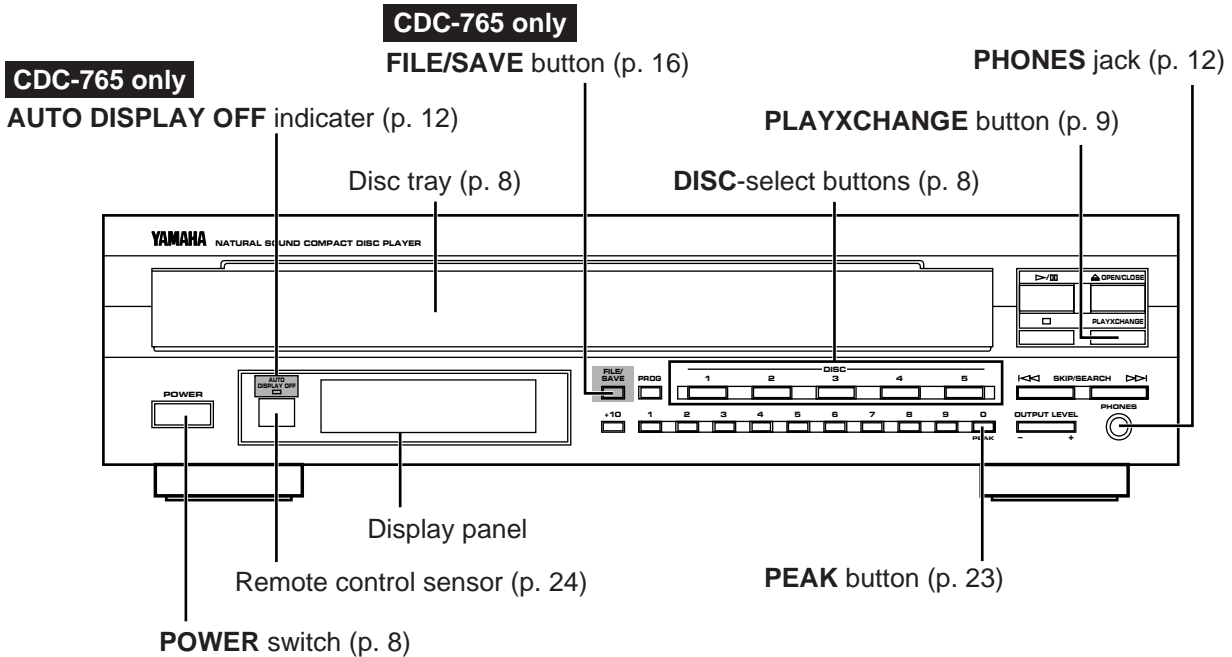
CDC-765 only
FILE/SAVE button (p. 16)

CDC-765 only
AUTO DISPLAY OFF indicater (p. 12)

PHONES jack (p. 12)

PLAYXCHANGE button (p. 9)

Disc tray (p. 8)

DISC-select buttons (p. 8)

YAMAHA NATURAL SOUND COMPACT DISC PLAYER

⊳/⏸ ⏏ OPEN/CLOSE

□ PLAYXCHANGE

POWER

AUTO DISPLAY OFF

FILE/ SAVE

PROG

DISC

1 2 3 4 5

⏮ SKIP/SEARCH ⏭

+10 1 2 3 4 5 6 7 8 9 0

PEAK

OUTPUT LEVEL
– +

PHONES

Display panel

Remote control sensor (p. 24)

PEAK button (p. 23)

POWER switch (p. 8)